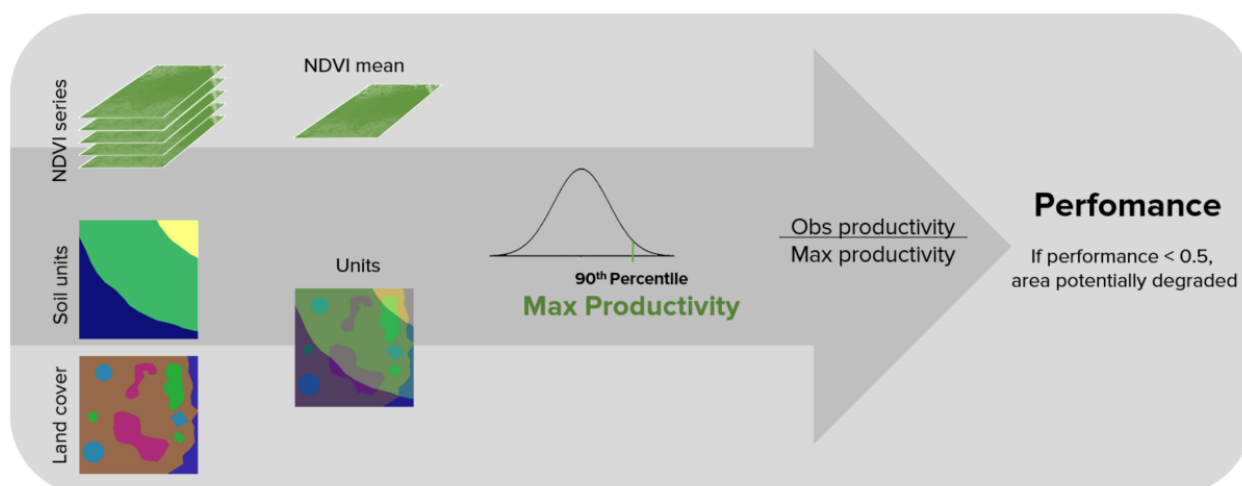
NDVI series

NDVI mean

Soil units

Units

Land cover

$90^{th}$ Percentile

Max Productivity

$\frac{\text{Obs productivity}}{\text{Max productivity}}$

Perfomance

If performance < 0.5, area potentially degraded